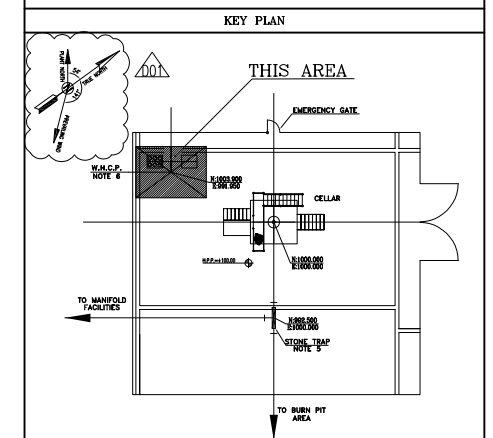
KEY PLAN

PLANT NORTH

TRUE NORTH

PREVAILING WIND

D01

THIS AREA

EMERGENCY GATE

W.M.C.P. NOTE 6

N:1003.900 E:994.950

CELLAR

N:1000.000 E:1000.000

H.P.P.=+100.00

TO MANIFOLD FACILITIES

N:982.500 E:1000.000

STONE TRAP NOTE 5

TO BURN PIT AREA